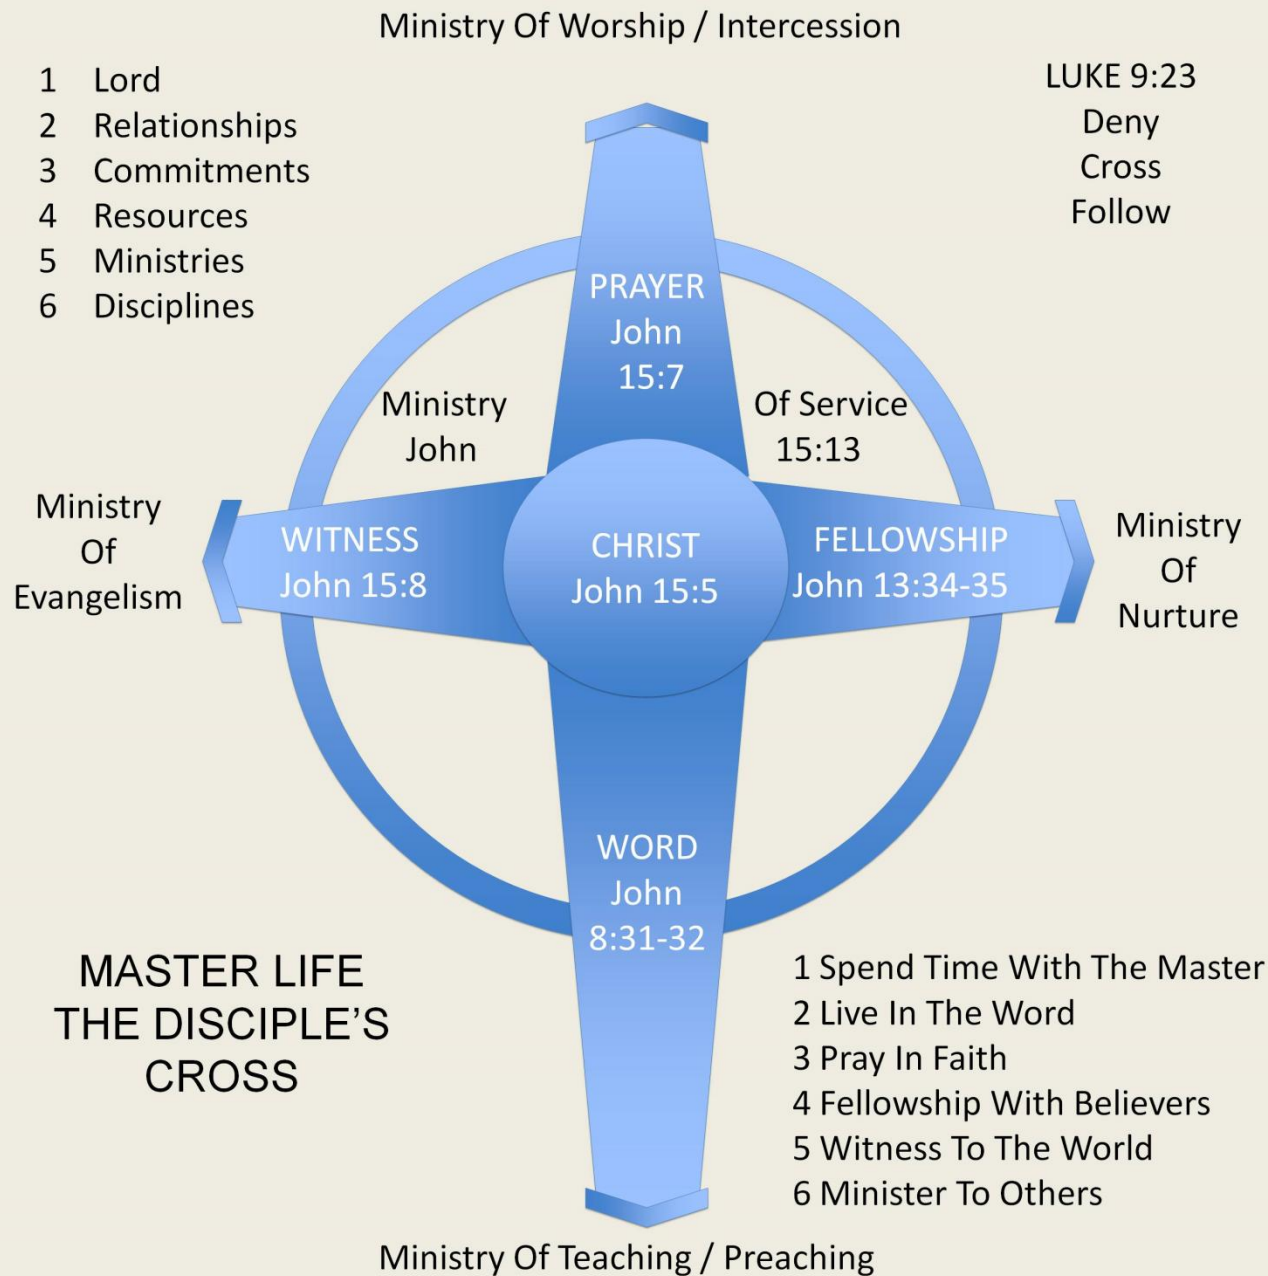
Ministry Of Worship / Intercession

1 Lord
2 Relationships
3 Commitments
4 Resources
5 Ministries
6 Disciplines

LUKE 9:23
Deny
Cross
Follow

PRAYER
John
15:7

Ministry
John

Of Service
15:13

Ministry
Of
Evangelism

WITNESS
John 15:8

CHRIST
John 15:5

FELLOWSHIP
John 13:34-35

Ministry
Of
Nurture

WORD
John
8:31-32

MASTER LIFE
THE DISCIPLE'S
CROSS

1 Spend Time With The Master
2 Live In The Word
3 Pray In Faith
4 Fellowship With Believers
5 Witness To The World
6 Minister To Others

Ministry Of Teaching / Preaching